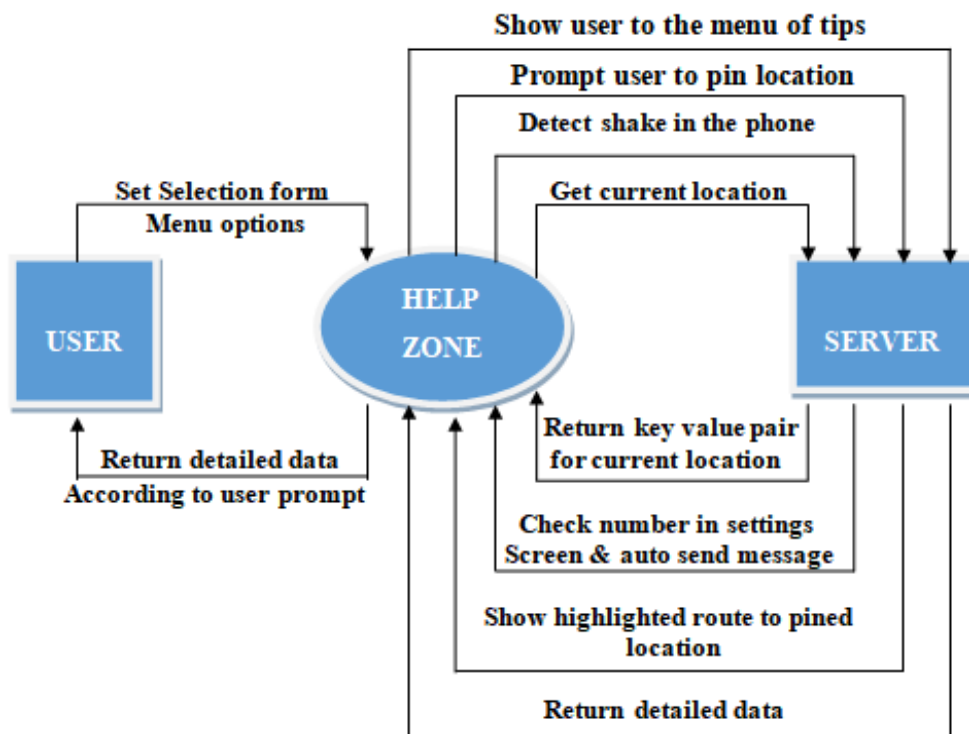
Show user to the menu of tips

Prompt user to pin location

Detect shake in the phone

Set Selection form Menu options

Get current location

USER

HELP ZONE

SERVER

Return key value pair for current location

Return detailed data According to user prompt

Check number in settings Screen & auto send message

Show highlighted route to pined location

Return detailed data